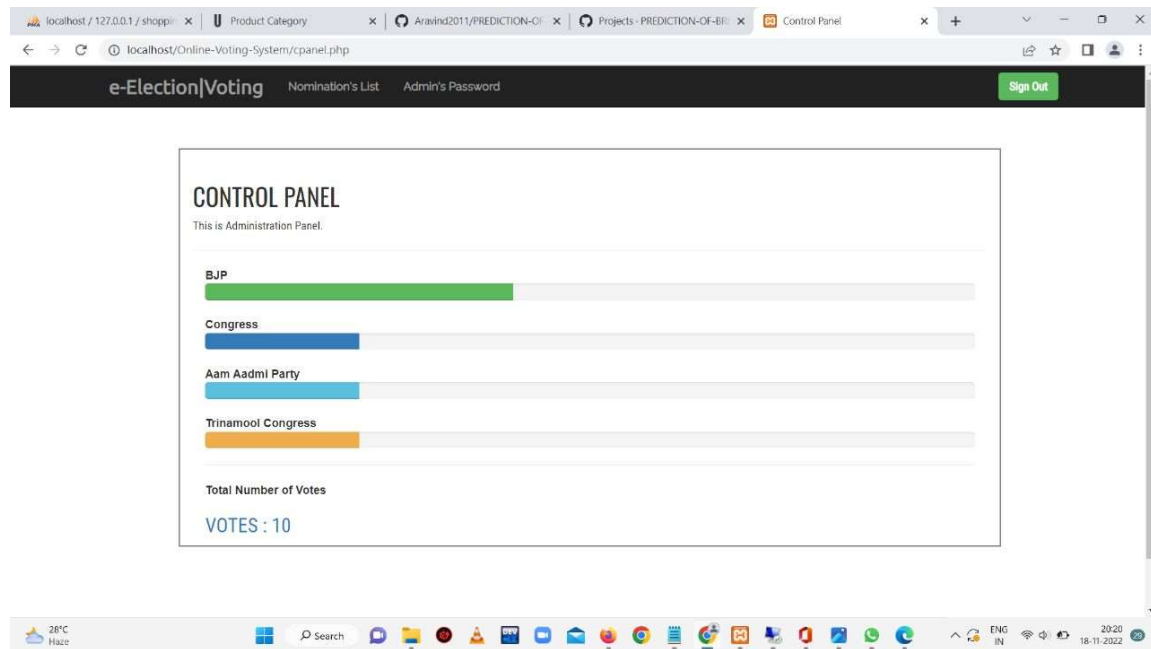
localhost / 127.0.0.1 / shoppin × Product Category × Aravind2011/PREDICTION-OF × Projects · PREDICTION-OF-BR × Control Panel × +

localhost/Online-Voting-System/cpanel.php

e-Election|Voting Nomination's List Admin's Password Sign Out

CONTROL PANEL

This is Administration Panel.

BJP

Congress

Aam Aadmi Party

Trinamool Congress

Total Number of Votes

VOTES : 10

28°C Haze

Search

ENG IN 20:20 18-11-2022